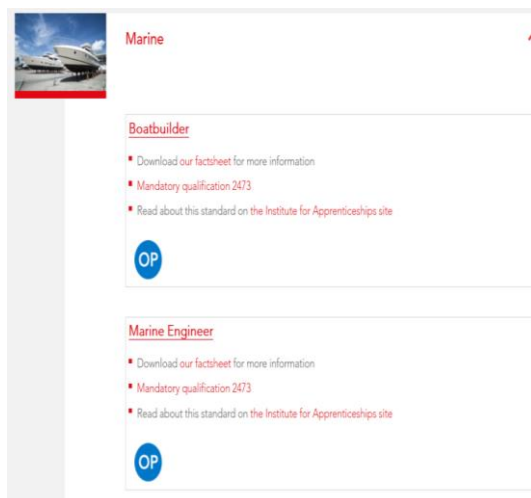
Marine

Boatbuilder

- Download our factsheet for more information
- Mandatory qualification 2473
- Read about this standard on the Institute for Apprenticeships site

OP

Marine Engineer

- Download our factsheet for more information
- Mandatory qualification 2473
- Read about this standard on the Institute for Apprenticeships site

OP